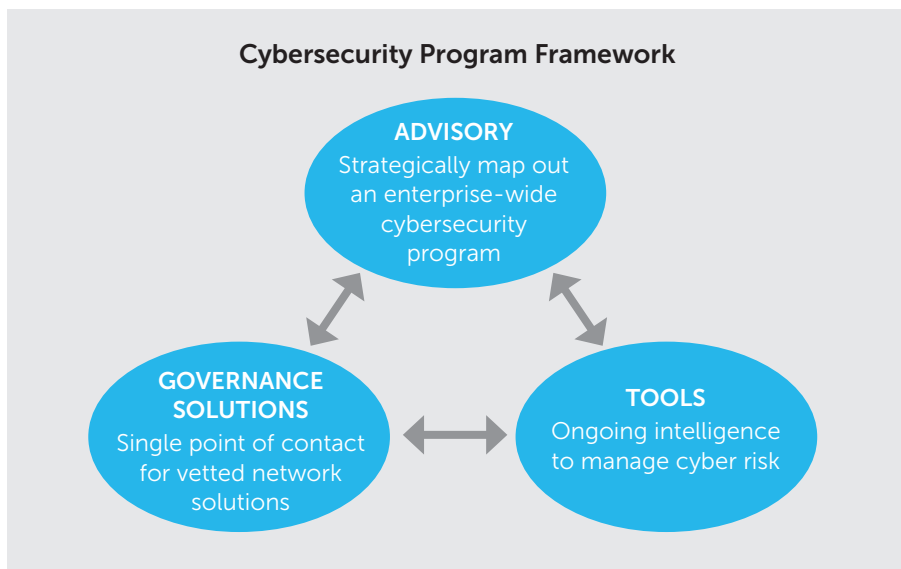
Cybersecurity Program Framework

ADVISORY
Strategically map out an enterprise-wide cybersecurity program

GOVERNANCE SOLUTIONS
Single point of contact for vetted network solutions

TOOLS
Ongoing intelligence to manage cyber risk